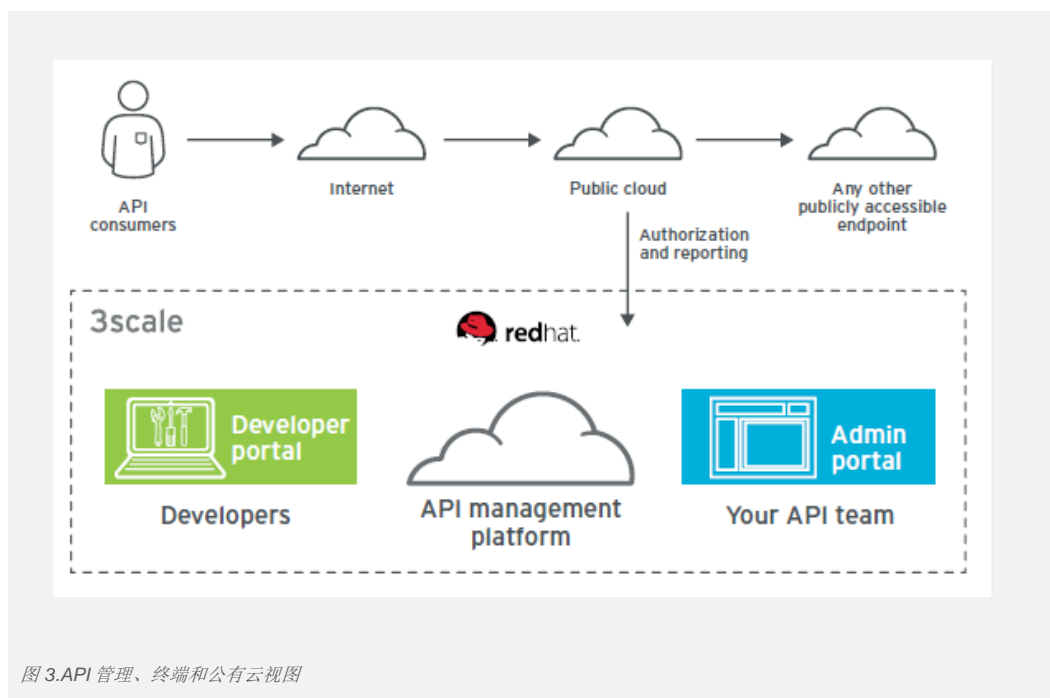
API consumers

Internet

Public cloud

Any other publicly accessible endpoint

Authorization and reporting

3scale

redhat.

Developer portal

Developers

API management platform

Admin portal

Your API team

图 3.API 管理、终端和公有云视图